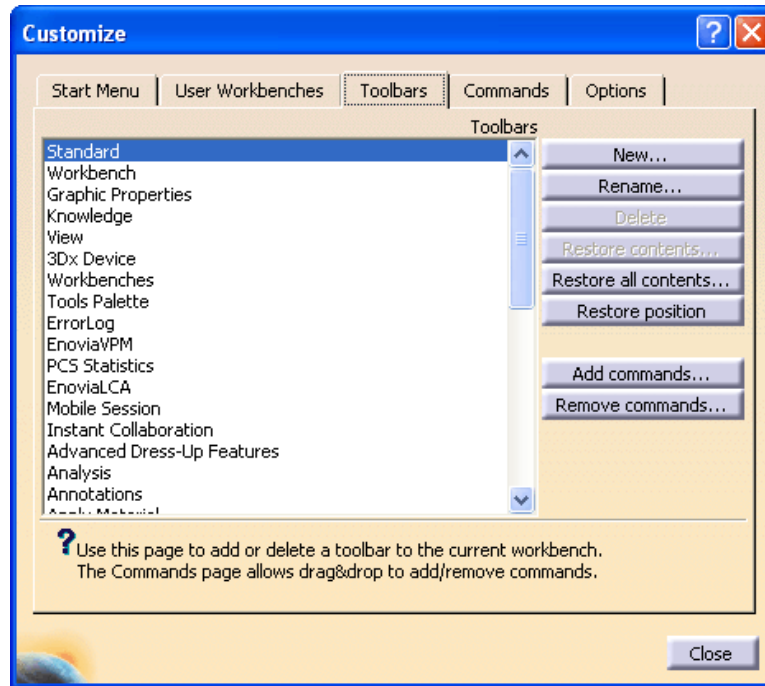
Customize

Start Menu | User Workbenches | Toolbars | Commands | Options

Toolbars

Standard
Workbench
Graphic Properties
Knowledge
View
3Dx Device
Workbenches
Tools Palette
ErrorLog
EnoviaVPM
PCS Statistics
EnoviaLCA
Mobile Session
Instant Collaboration
Advanced Dress-Up Features
Analysis
Annotations
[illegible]

New...
Rename...
Delete
Restore contents...
Restore all contents...
Restore position
Add commands...
Remove commands...

Use this page to add or delete a toolbar to the current workbench.
The Commands page allows drag&drop to add/remove commands.

Close